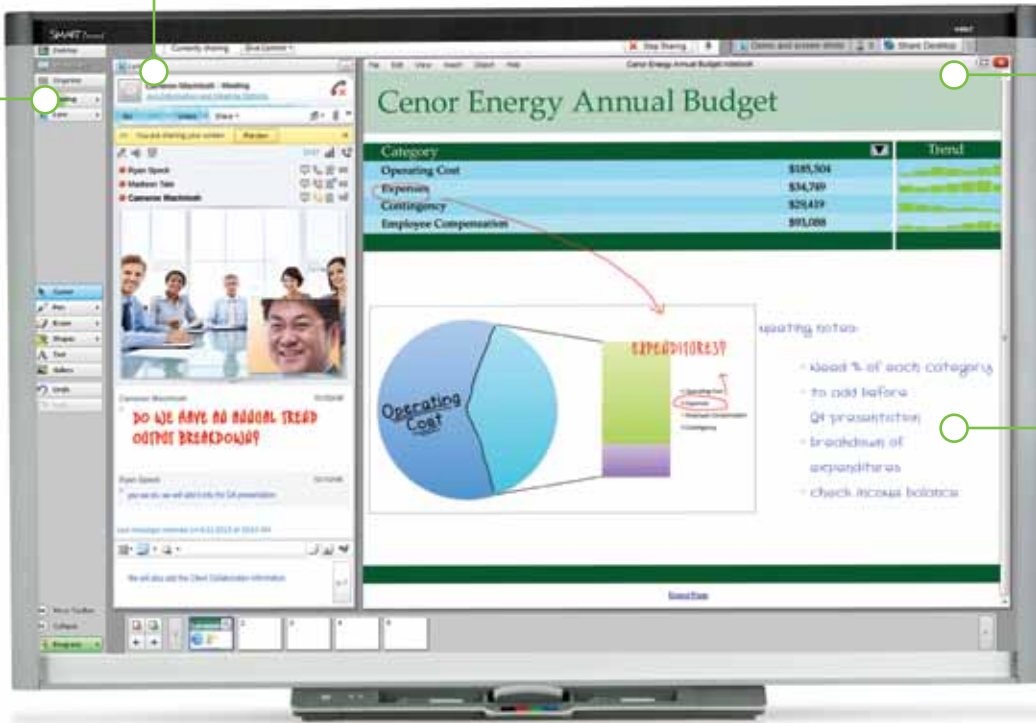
SMART

Currently sharing | Stop Sharing | Share Desktop

Cameron Macintosh - Meeting

You are sharing your screen

Ryan Speck
Madison Tate
Cameron Macintosh

Cenor Energy Annual Budget

| Category | | Trend |
|---|---|---|
| Operating Cost | $185,504 | |
| Expenses | $34,749 | |
| Contingency | $29,419 | |
| Employee Compensation | $93,088 | |

Cameron Macintosh

DO WE HAVE AN ANNUAL TREND OUTPUT BREAKDOWN?

Ryan Speck

yes we do, we will add it into the Q4 presentation

We will also add the Client Collaboration information

Operating Cost

EXPENDITURES?

Operating Cost
Expenses
Employee Compensation
Contingency

meeting notes:
- Need % of each category
- to add before Q4 presentation
- breakdown of expenditures
- check across balance